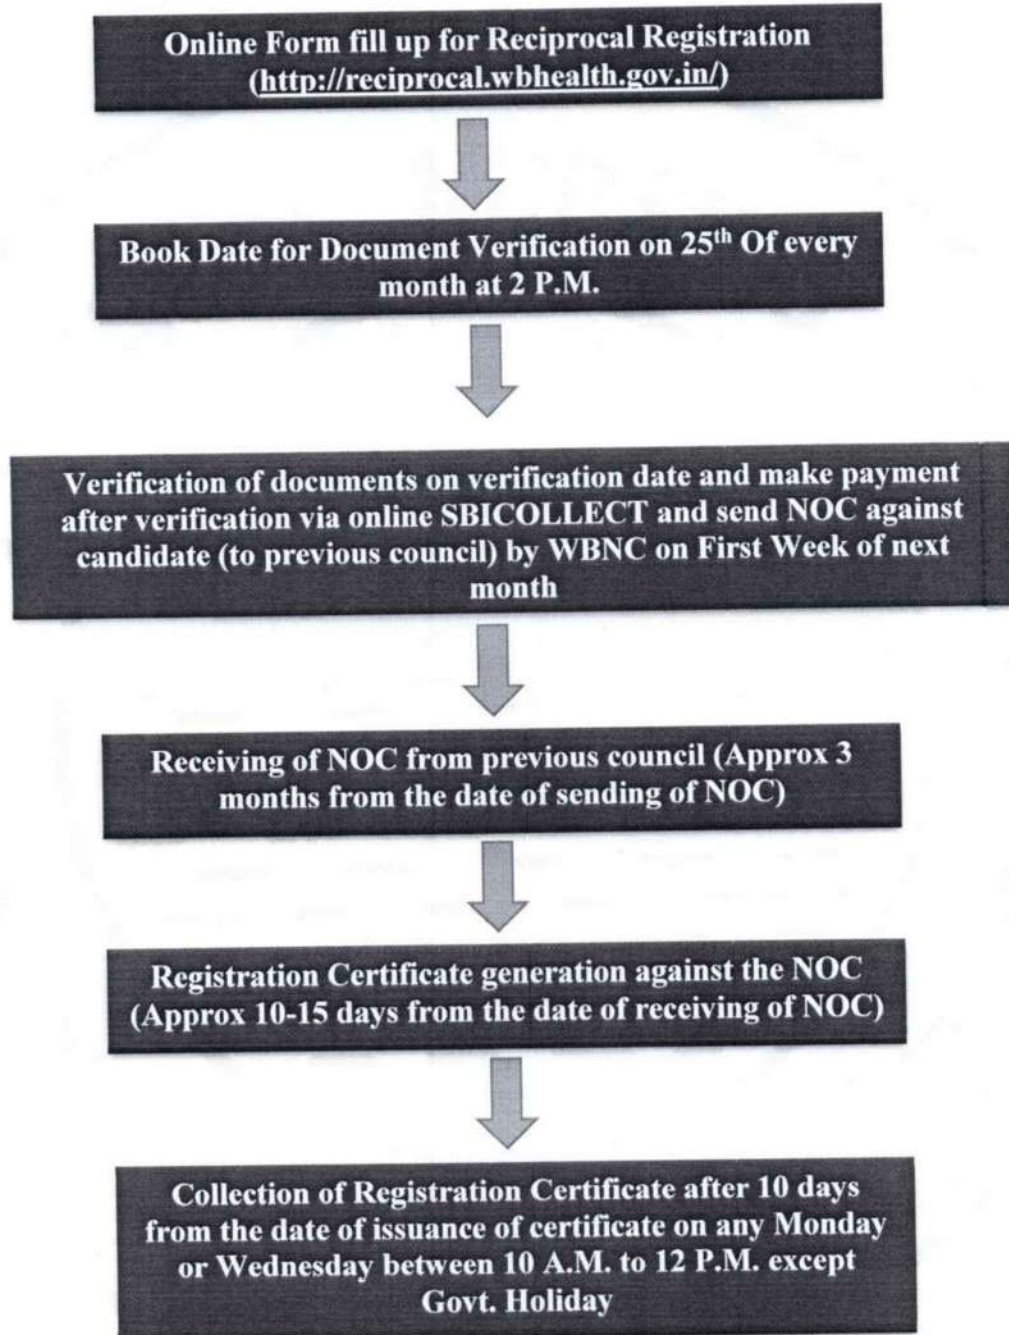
Online Form fill up for Reciprocal Registration (http://reciprocal.wbhealth.gov.in/)

Book Date for Document Verification on 25$^{th}$ Of every month at 2 P.M.

Verification of documents on verification date and make payment after verification via online SBICOLLECT and send NOC against candidate (to previous council) by WBNC on First Week of next month

Receiving of NOC from previous council (Approx 3 months from the date of sending of NOC)

Registration Certificate generation against the NOC (Approx 10-15 days from the date of receiving of NOC)

Collection of Registration Certificate after 10 days from the date of issuance of certificate on any Monday or Wednesday between 10 A.M. to 12 P.M. except Govt. Holiday